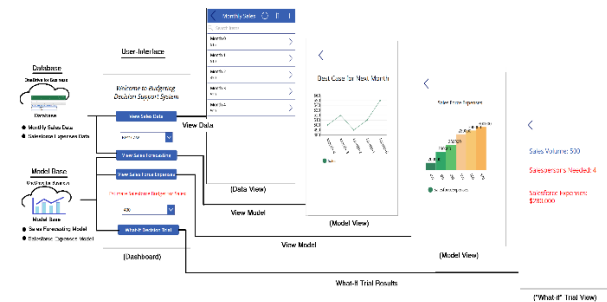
Database
OneDrive for Business
Database
● Monthly Sales Data
● Salesforce Expenses Data

Model Base
OneDrive for Business
Model Base
● Sales Forecasting Model
● Salesforce Expenses Model

User Interface

Welcome to Budgeting Decision Support System

View Sales Data
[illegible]
View Sales Forecasting
View Sales Force Expenses
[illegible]
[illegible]
What-If Decision Trial

(Dashboard)

View Data

Monthly Sales
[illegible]

(Data View)

View Model

<
Best Case for Next Month

(Model View)

View Model

<
Sales Force Expenses

(Model View)

What-If Trial Results

<
Sales Volume: 500
Salespersons Needed: 4
Salesforce Expenses: $200,000

("What if" Trial View)